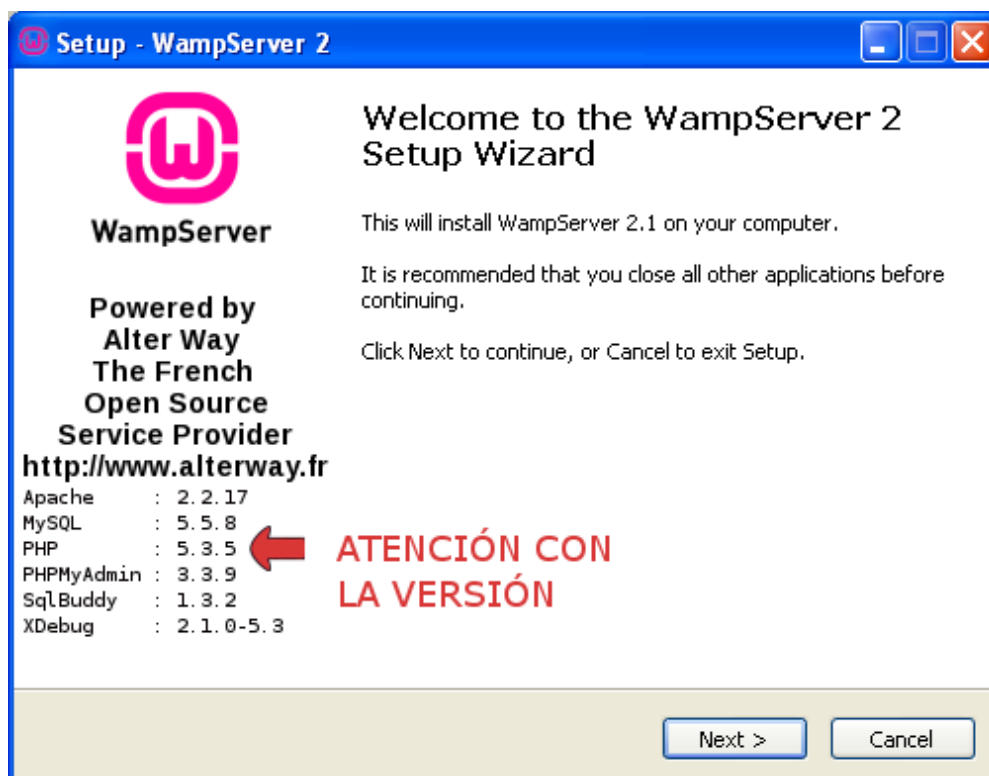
Setup - WampServer 2

WampServer

Powered by
Alter Way
The French
Open Source
Service Provider
http://www.alterway.fr

| | | |
|---|---|---|
| Apache | : | 2.2.17 |
| MySQL | : | 5.5.8 |
| PHP | : | 5.3.5 |
| PHPMyAdmin | : | 3.3.9 |
| SqlBuddy | : | 1.3.2 |
| XDebug | : | 2.1.0-5.3 |

ATENCIÓN CON LA VERSIÓN

Welcome to the WampServer 2 Setup Wizard

This will install WampServer 2.1 on your computer.

It is recommended that you close all other applications before continuing.

Click Next to continue, or Cancel to exit Setup.

Next >

Cancel